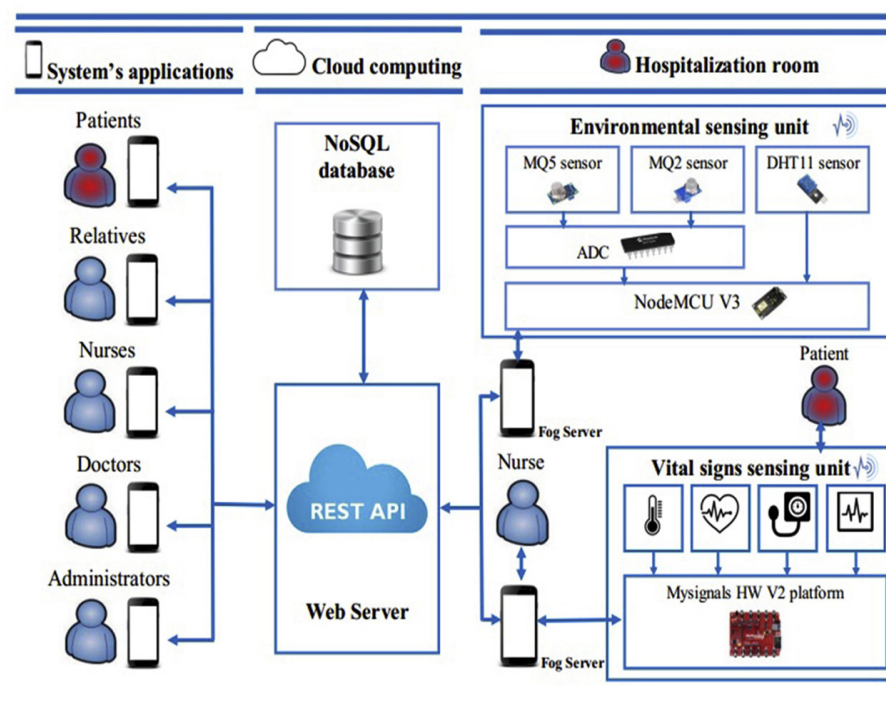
System's applications

Cloud computing

Hospitalization room

Patients

Relatives

Nurses

Doctors

Administrators

NoSQL database

REST API

Web Server

Environmental sensing unit

MQ5 sensor

MQ2 sensor

DHT11 sensor

ADC

NodeMCU V3

Fog Server

Patient

Nurse

Vital signs sensing unit

Mysignals HW V2 platform

Fog Server